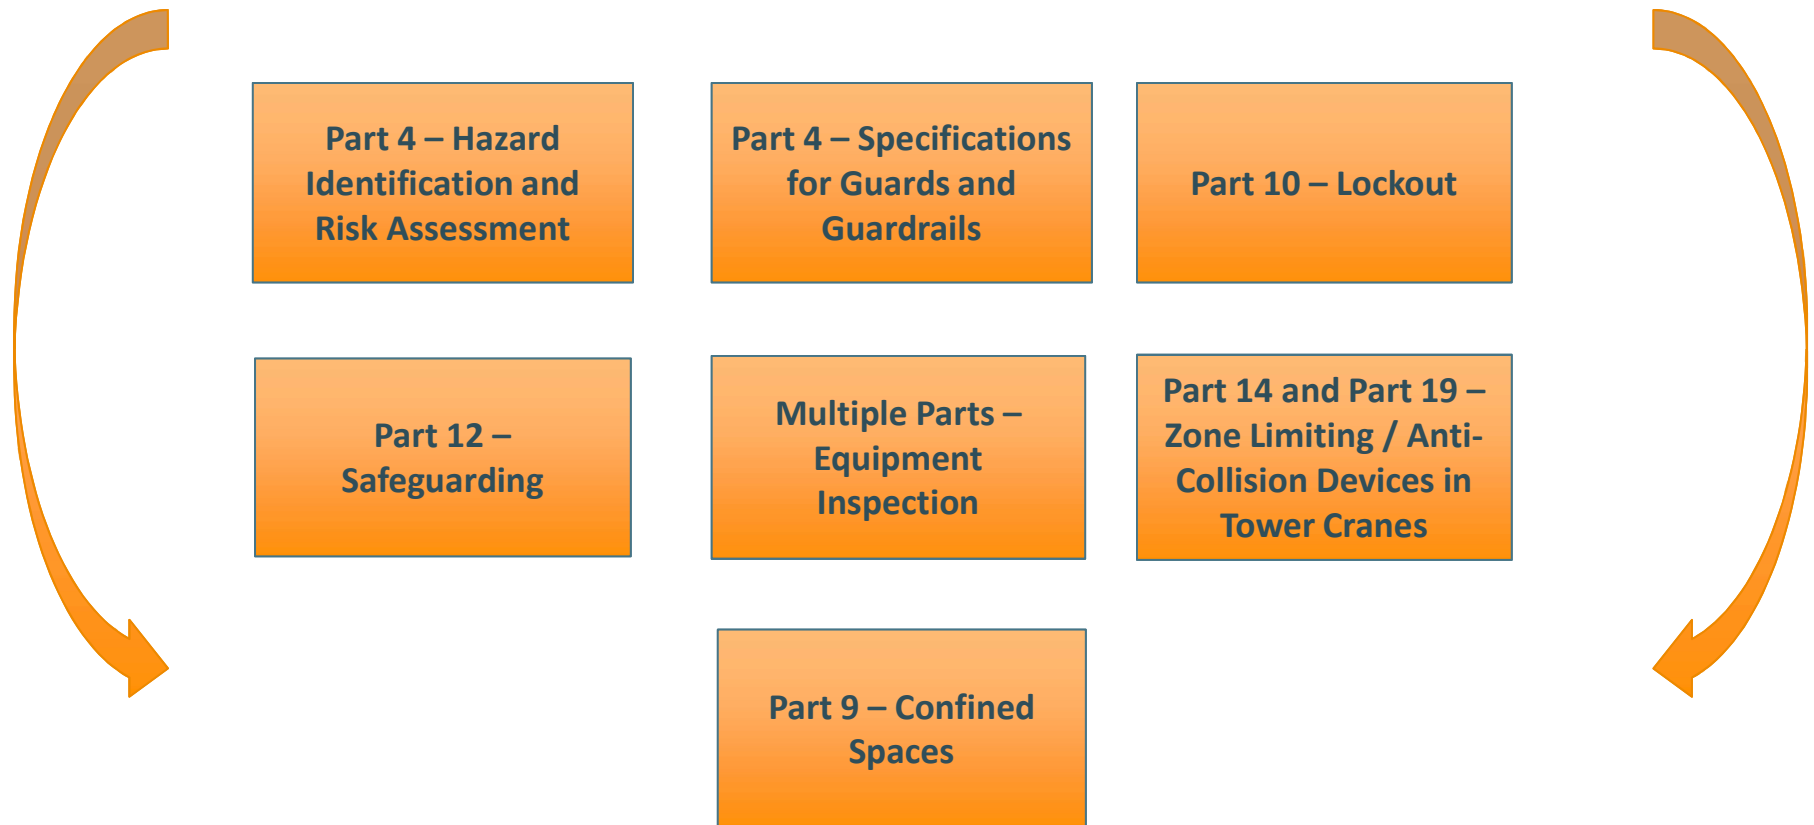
Part 4 – Hazard Identification and Risk Assessment

Part 4 – Specifications for Guards and Guardrails

Part 10 – Lockout

Part 12 – Safeguarding

Multiple Parts – Equipment Inspection

Part 14 and Part 19 – Zone Limiting / Anti-Collision Devices in Tower Cranes

Part 9 – Confined Spaces